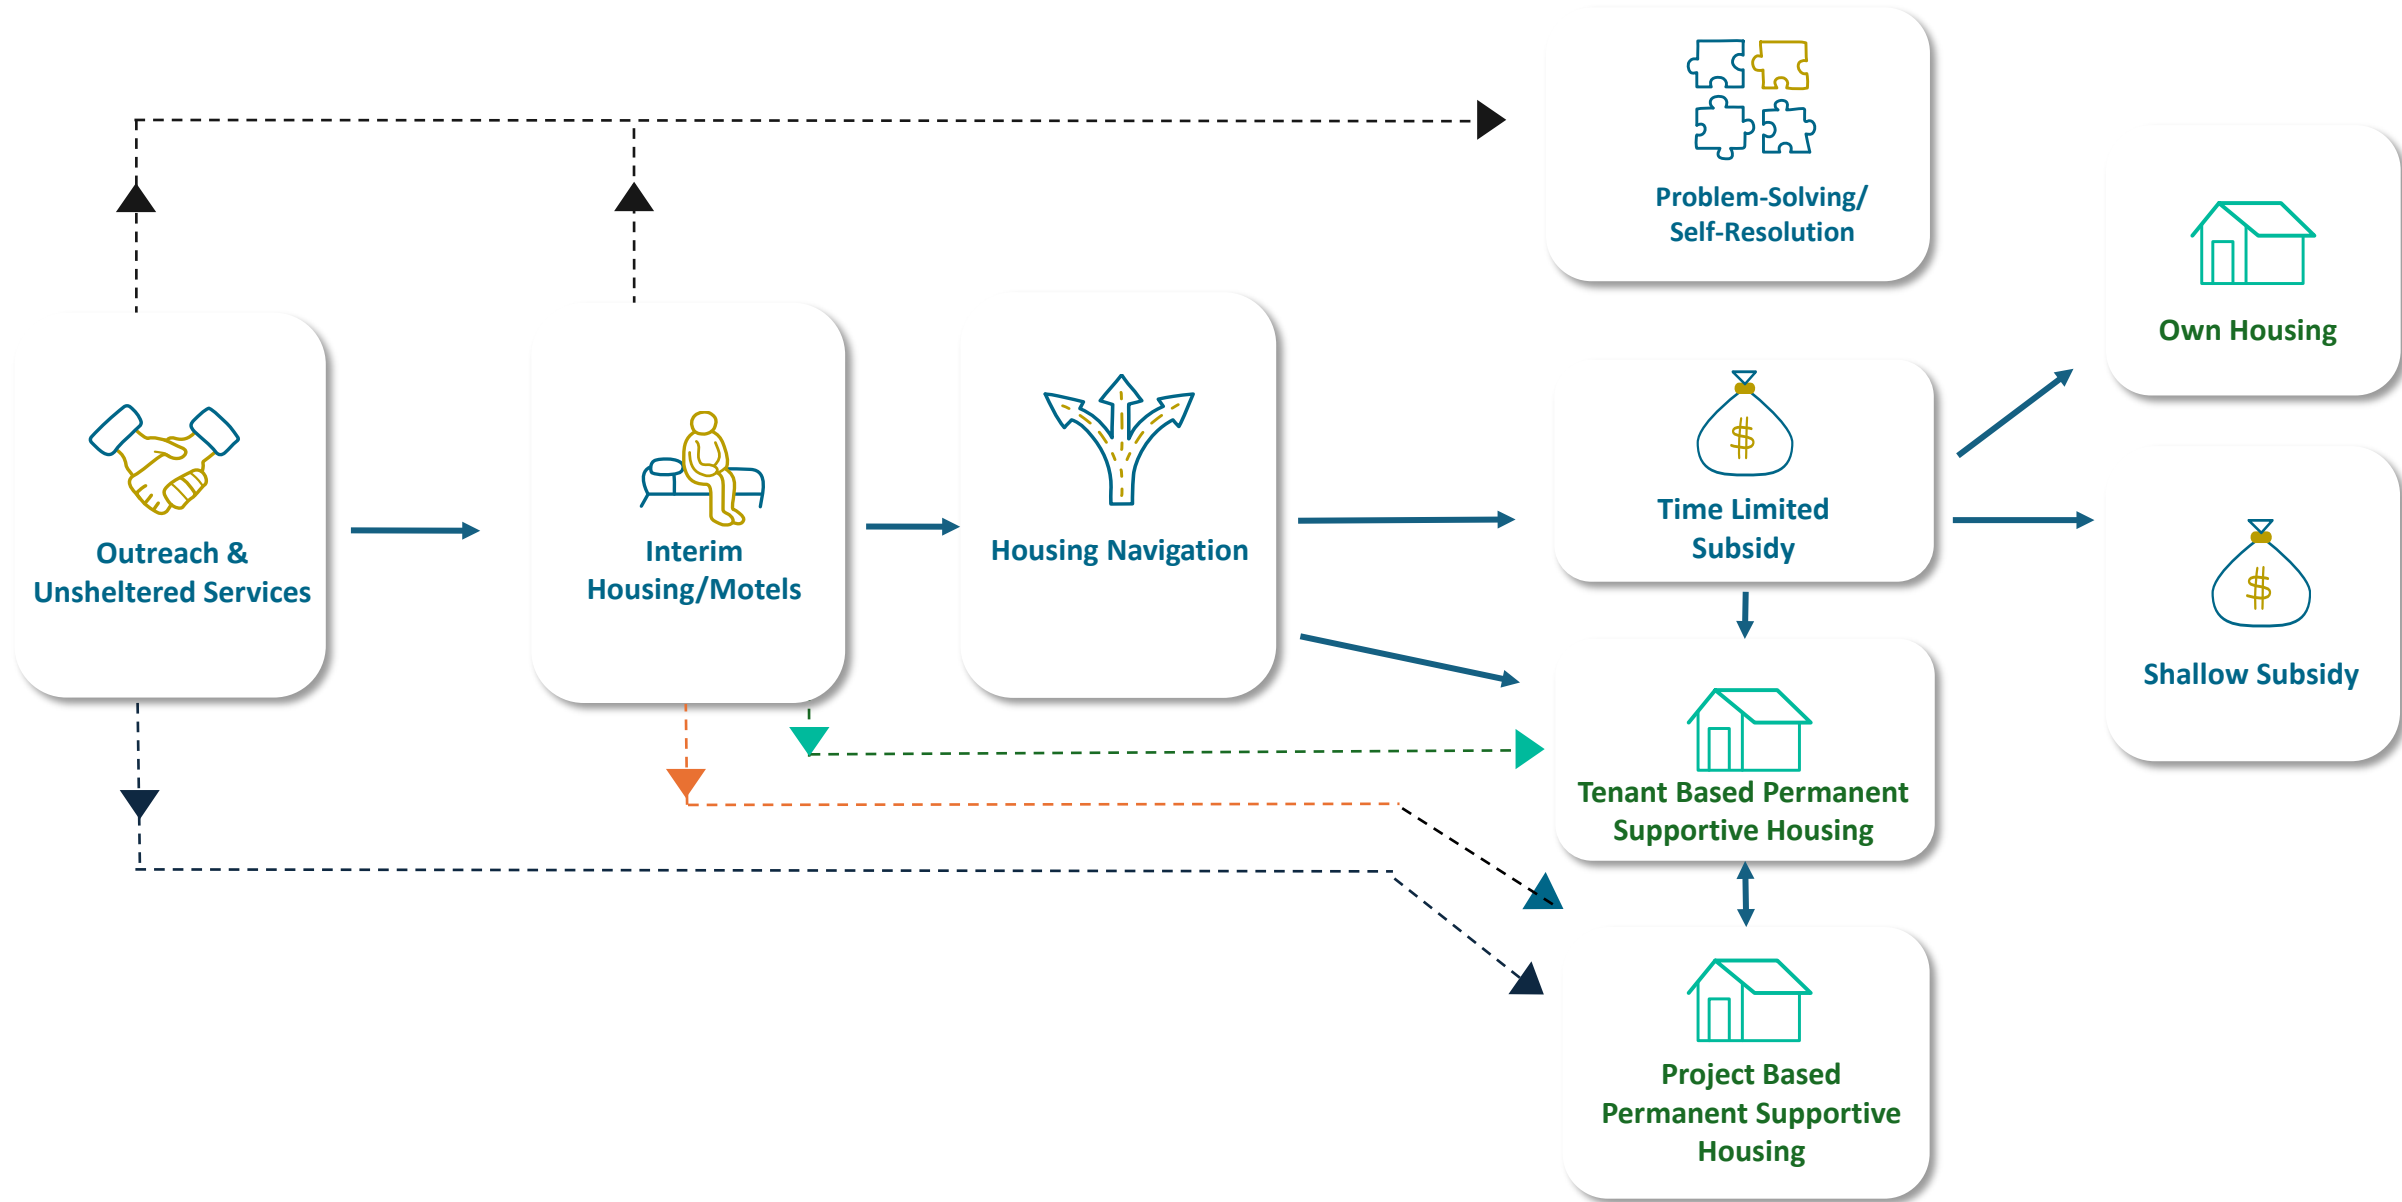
Problem-Solving/ Self-Resolution

Own Housing

Outreach & Unsheltered Services

Interim Housing/Motels

Housing Navigation

$

Time Limited Subsidy

$

Shallow Subsidy

Tenant Based Permanent Supportive Housing

Project Based Permanent Supportive Housing